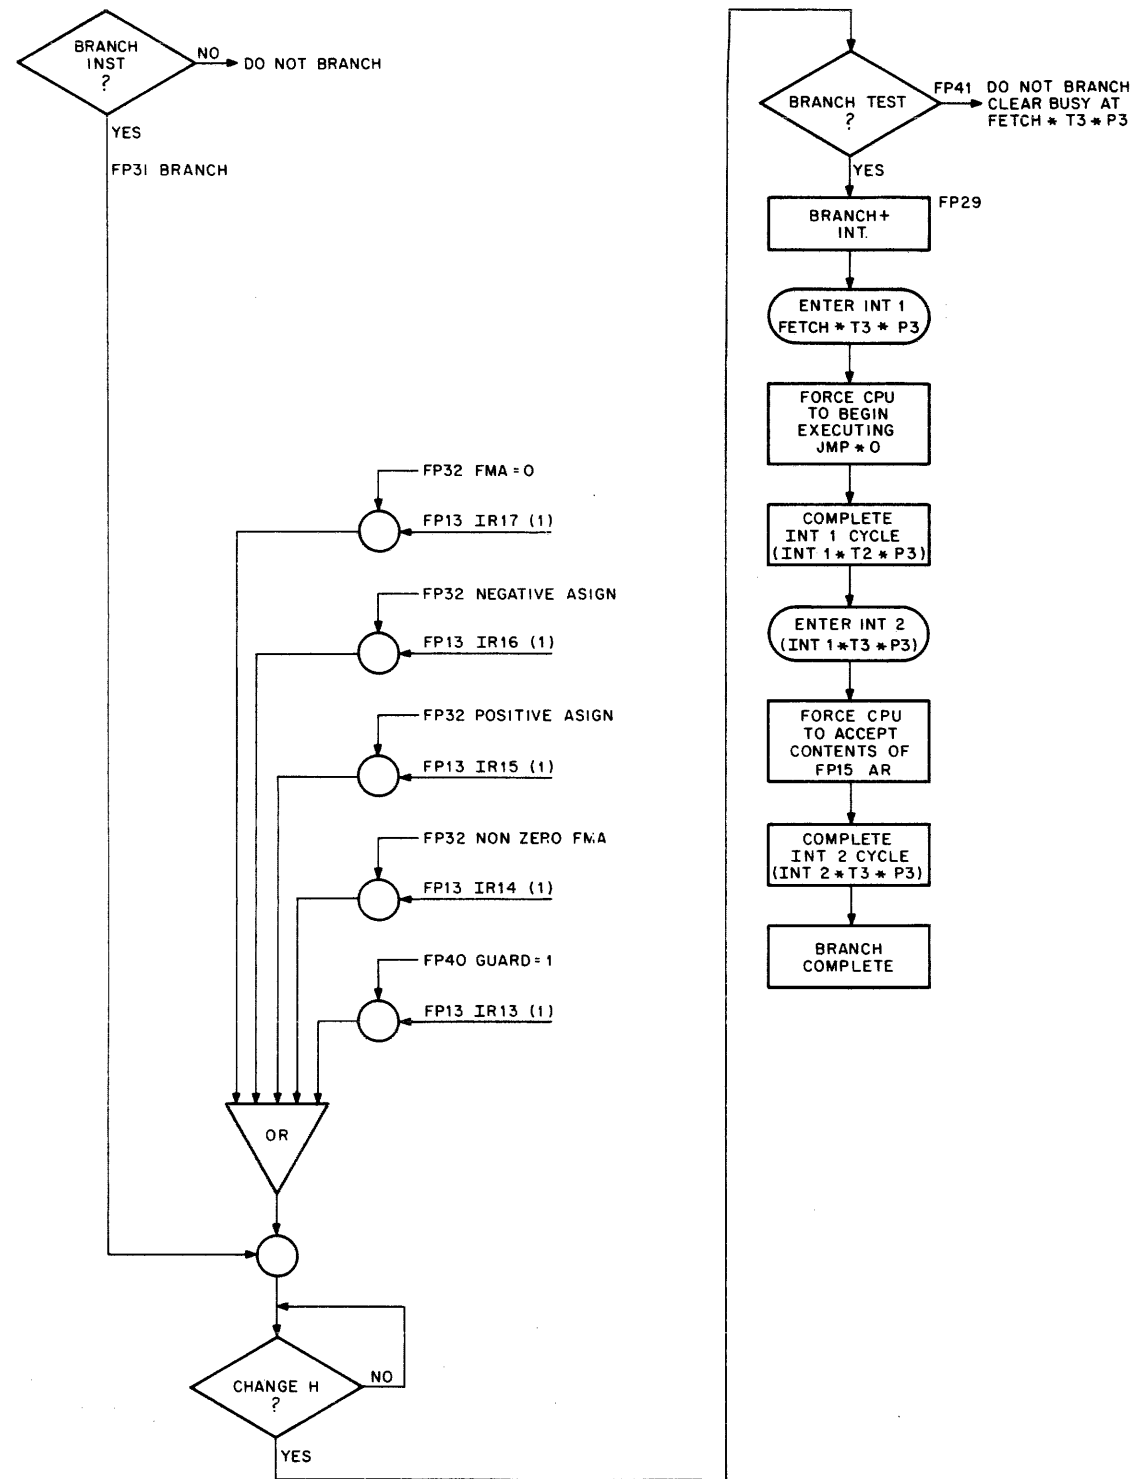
BRANCH INST ?

NO

DO NOT BRANCH

YES

FP31 BRANCH

FP32 FMA = 0

FP13 IR17 (1)

FP32 NEGATIVE ASIGN

FP13 IR16 (1)

FP32 POSITIVE ASIGN

FP13 IR15 (1)

FP32 NON ZERO FMA

FP13 IR14 (1)

FP40 GUARD = 1

FP13 IR13 (1)

OR

CHANGE H ?

NO

YES

BRANCH TEST ?

FP41 DO NOT BRANCH CLEAR BUSY AT FETCH * T3 * P3

YES

BRANCH+ INT.

FP29

ENTER INT 1 FETCH * T3 * P3

FORCE CPU TO BEGIN EXECUTING JMP * 0

COMPLETE INT 1 CYCLE (INT 1 * T2 * P3)

ENTER INT 2 (INT 1 * T3 * P3)

FORCE CPU TO ACCEPT CONTENTS OF FP15 AR

COMPLETE INT 2 CYCLE (INT 2 * T3 * P3)

BRANCH COMPLETE